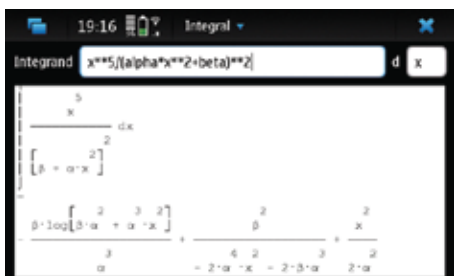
19:16 Integral

Integrand x**5/(alpha*x**2+beta)**2 d x

$\int \frac{x^5}{\left[\beta + \alpha \cdot x^2\right]^2} dx$

$-\frac{\beta \cdot \log\left[\beta \cdot \alpha^2 + \alpha^3 \cdot x^2\right]}{\alpha^3} + \frac{\beta^2}{-2 \cdot \alpha^4 \cdot x^2 - 2 \cdot \beta \cdot \alpha^3} + \frac{x^2}{2 \cdot \alpha^2}$